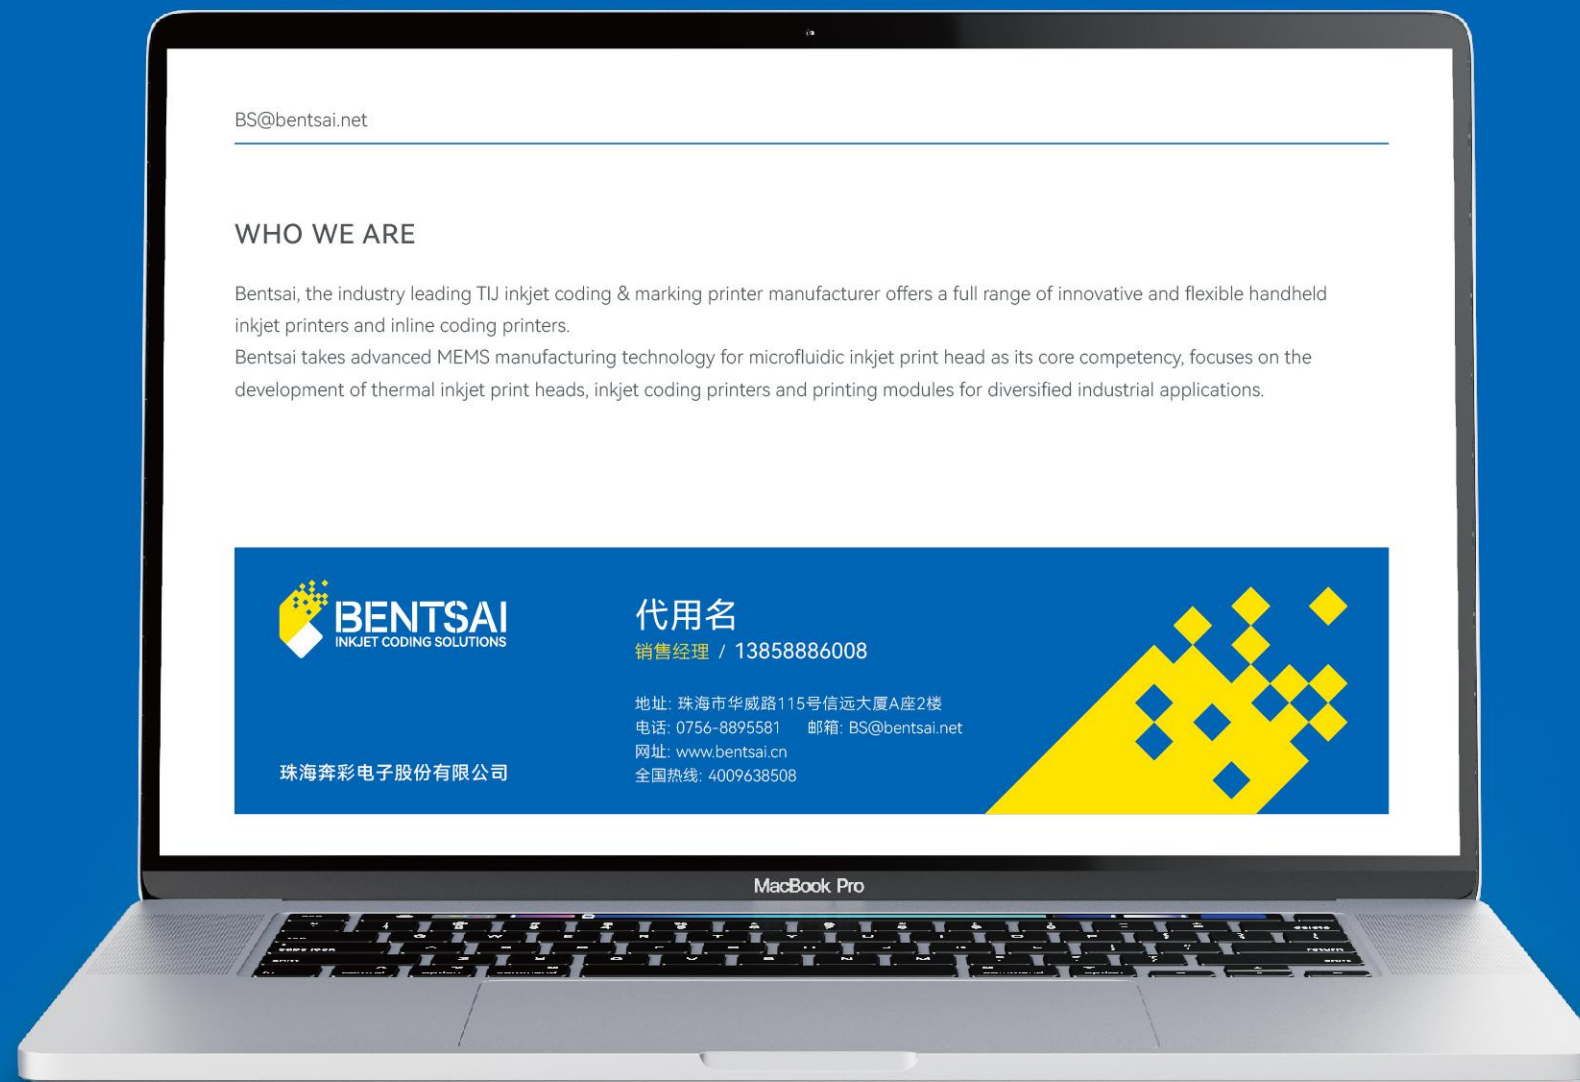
BS@bentsai.net

WHO WE ARE

Bentsai, the industry leading TIJ inkjet coding & marking printer manufacturer offers a full range of innovative and flexible handheld inkjet printers and inline coding printers.
Bentsai takes advanced MEMS manufacturing technology for microfluidic inkjet print head as its core competency, focuses on the development of thermal inkjet print heads, inkjet coding printers and printing modules for diversified industrial applications.

BENTSAI
INKJET CODING SOLUTIONS

珠海奔彩电子股份有限公司

代用名
销售经理 / 13858886008

地址: 珠海市华威路115号信远大厦A座2楼
电话: 0756-8895581 邮箱: BS@bentsai.net
网址: www.bentsai.cn
全国热线: 4009638508

MacBook Pro